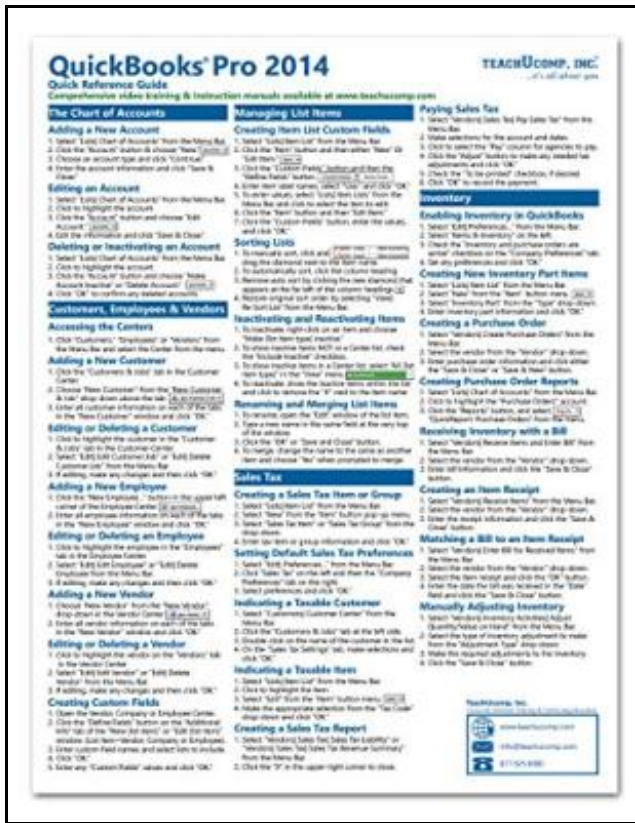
QuickBooks Pro 2014
Quick Reference Guide
Comprehensive video training & instruction manuals available at www.teachucomp.com

TEACHUCOMP, INC.
...it's all about you

The Chart of Accounts

Adding a New Account
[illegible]

Editing an Account
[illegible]

Deleting or Inactivating an Account
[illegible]

Customers, Employees & Vendors

Accessing the Centers
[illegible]

Adding a New Customer
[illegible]

Editing or Deleting a Customer
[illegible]

Adding a New Employee
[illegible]

Editing or Deleting an Employee
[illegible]

Adding a New Vendor
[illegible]

Editing or Deleting a Vendor
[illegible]

Creating Custom Fields
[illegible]

Managing List Items

Creating Item List Custom Fields
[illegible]

Sorting Lists
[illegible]

Inactivating and Reactivating Items
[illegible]

Renaming and Merging List Items
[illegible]

Sales Tax

Creating a Sales Tax Item or Group
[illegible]

Setting Default Sales Tax Preferences
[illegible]

Indicating a Taxable Customer
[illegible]

Indicating a Taxable Item
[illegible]

Creating a Sales Tax Report
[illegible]

Paying Sales Tax
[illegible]

Inventory

Enabling Inventory in QuickBooks
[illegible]

Creating New Inventory Part Items
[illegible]

Creating a Purchase Order
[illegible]

Creating Purchase Order Reports
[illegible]

Receiving Inventory with a Bill
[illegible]

Creating an Item Receipt
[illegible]

Matching a Bill to an Item Receipt
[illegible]

Manually Adjusting Inventory
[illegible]

TeachUcomp, Inc.
www.teachucomp.com
info@teachucomp.com
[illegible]